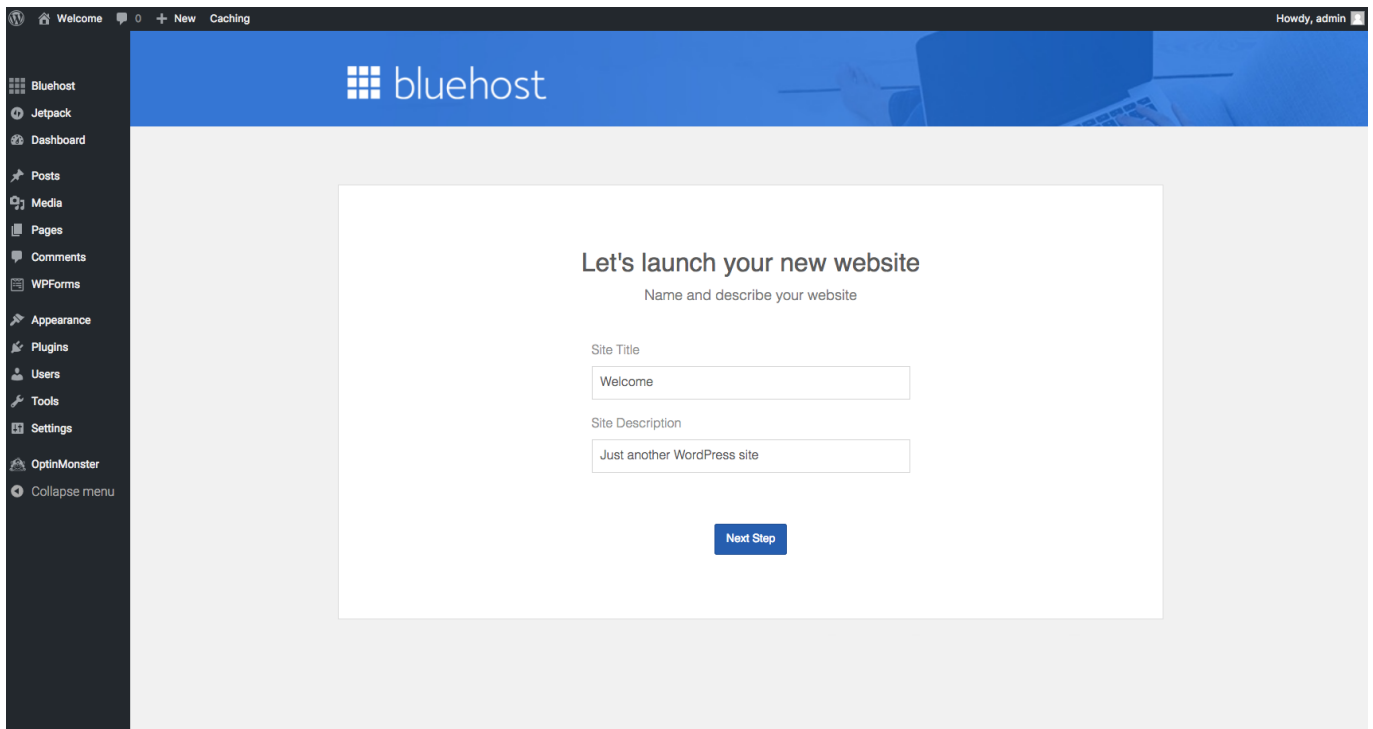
Welcome 0 + New Caching

Howdy, admin

Bluehost
Jetpack
Dashboard
Posts
Media
Pages
Comments
WPForms
Appearance
Plugins
Users
Tools
Settings
OptinMonster
Collapse menu

bluehost

Let's launch your new website

Name and describe your website

Site Title

Welcome

Site Description

Just another WordPress site

Next Step